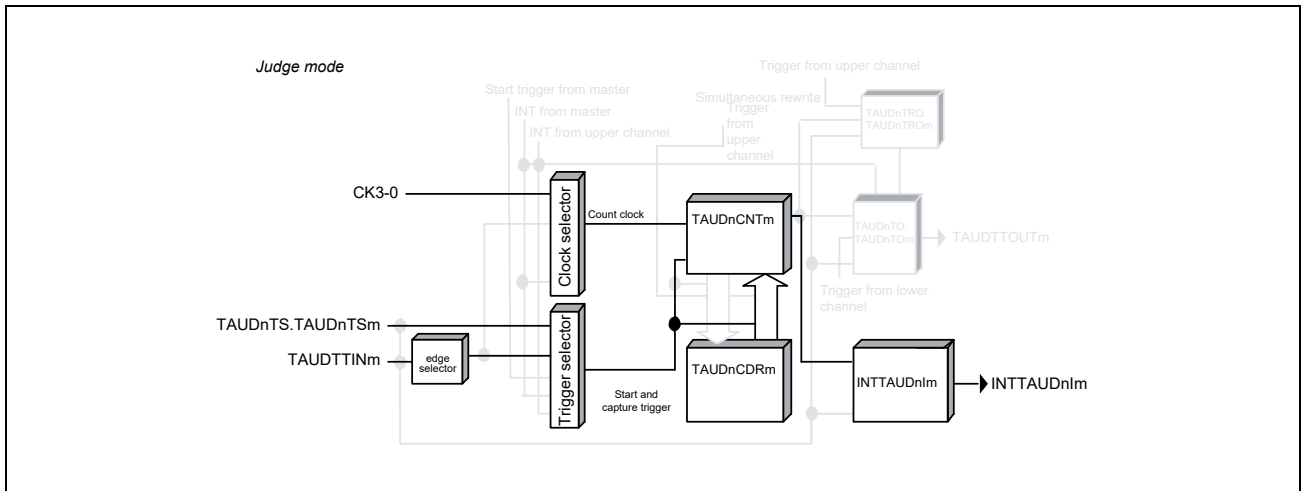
Judge mode

Start trigger from master
INT from master
INT from upper channel
Trigger from upper channel
Simultaneous rewrite
Trigger from upper channel
TAUDnTRO. TAUDnTROm

CK3-0
Clock selector
Count clock
TAUDnCNTm
TAUDnTO. TAUDnTOm
TAUDTTOUTm
Trigger from lower channel

TAUDnTS.TAUDnTSm
TAUDTTINm
edge selector
Trigger selector
TAUDnCDRm
INTTAUDnIm
INTTAUDnIm
Start and capture trigger